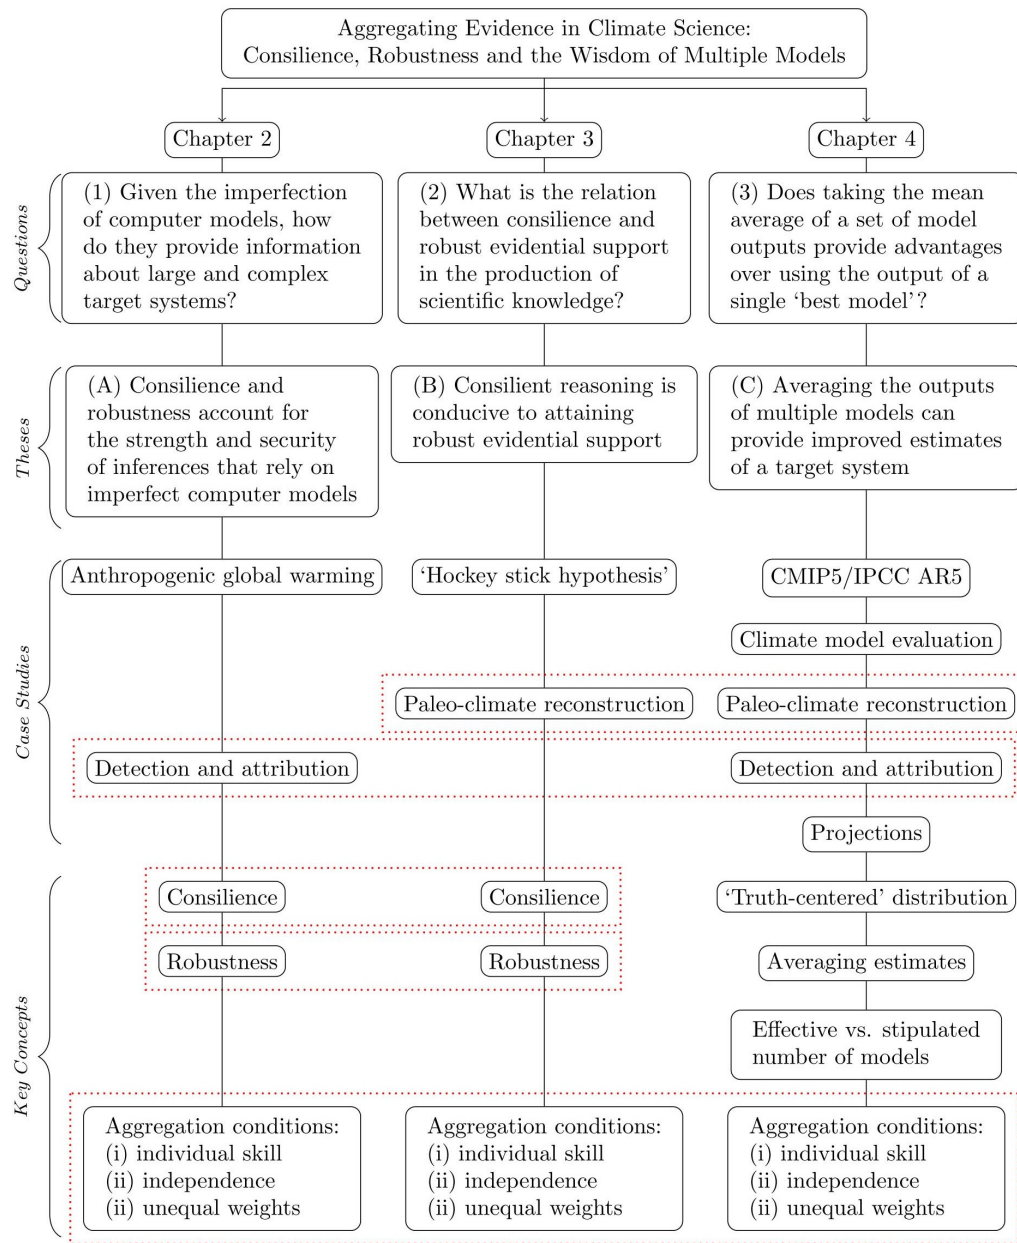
Aggregating Evidence in Climate Science: Consilience, Robustness and the Wisdom of Multiple Models

Chapter 2

Chapter 3

Chapter 4

Questions

(1) Given the imperfection of computer models, how do they provide information about large and complex target systems?

(2) What is the relation between consilience and robust evidential support in the production of scientific knowledge?

(3) Does taking the mean average of a set of model outputs provide advantages over using the output of a single 'best model'?

Theses

(A) Consilience and robustness account for the strength and security of inferences that rely on imperfect computer models

(B) Consilient reasoning is conducive to attaining robust evidential support

(C) Averaging the outputs of multiple models can provide improved estimates of a target system

Case Studies

Anthropogenic global warming

'Hockey stick hypothesis'

CMIP5/IPCC AR5

Climate model evaluation

Paleo-climate reconstruction

Paleo-climate reconstruction

Detection and attribution

Detection and attribution

Projections

Key Concepts

Consilience

Consilience

'Truth-centered' distribution

Robustness

Robustness

Averaging estimates

Effective vs. stipulated number of models

Aggregation conditions:
(i) individual skill
(ii) independence
(ii) unequal weights

Aggregation conditions:
(i) individual skill
(ii) independence
(ii) unequal weights

Aggregation conditions:
(i) individual skill
(ii) independence
(ii) unequal weights